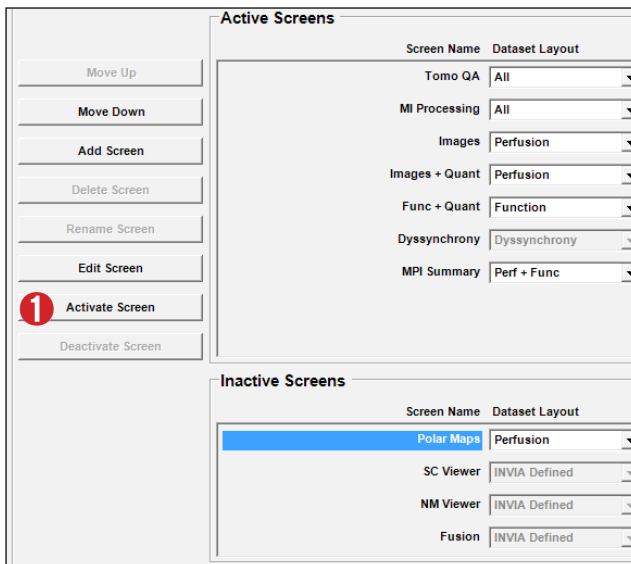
Move Up
Move Down
Add Screen
Delete Screen
Rename Screen
Edit Screen
1 Activate Screen
Deactivate Screen

Active Screens

| Screen Name | Dataset Layout |
|---|---|
| Tomo QA | All |
| MI Processing | All |
| Images | Perfusion |
| Images + Quant | Perfusion |
| Func + Quant | Function |
| Dyssynchrony | Dyssynchrony |
| MPI Summary | Perf + Func |

Inactive Screens

| Screen Name | Dataset Layout |
|---|---|
| Polar Maps | Perfusion |
| SC Viewer | INVIA Defined |
| NM Viewer | INVIA Defined |
| Fusion | INVIA Defined |